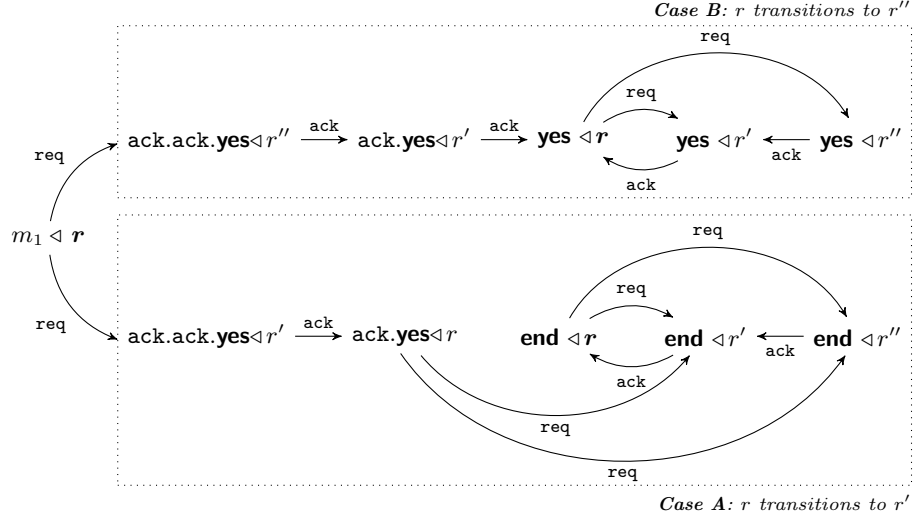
*Case B:* $r$ *transitions to* $r''$

req

req

ack.ack.**yes**$\triangleleft r''$ $\xrightarrow{\text{ack}}$ ack.**yes**$\triangleleft r'$ $\xrightarrow{\text{ack}}$ **yes** $\triangleleft \boldsymbol{r}$ **yes** $\triangleleft r'$ $\xleftarrow{\text{ack}}$ **yes** $\triangleleft r''$

ack

req

$m_1 \triangleleft \boldsymbol{r}$

req

req

req

ack.ack.**yes**$\triangleleft r'$ $\xrightarrow{\text{ack}}$ ack.**yes**$\triangleleft r$ **end** $\triangleleft \boldsymbol{r}$ **end** $\triangleleft r'$ $\xleftarrow{\text{ack}}$ **end** $\triangleleft r''$

ack

req

req

*Case A:* $r$ *transitions to* $r'$